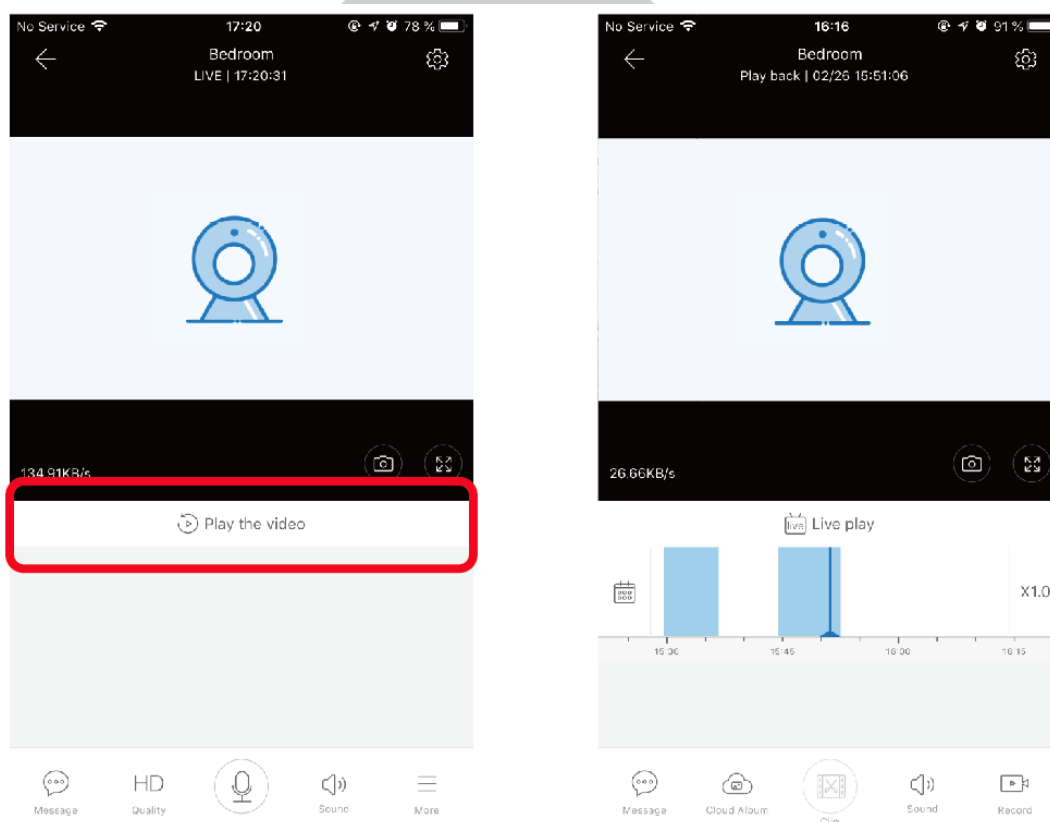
No Service
17:20
78 %
Bedroom
LIVE | 17:20:31

134.91KB/s

Play the video

Message
HD
Quality
Sound
More

No Service
16:16
91 %
Bedroom
Play back | 02/26 15:51:06

26.66KB/s

live Live play

X1.0

15:30
15:45
16:00
16:15

Message
Cloud Album
Clip
Sound
Record